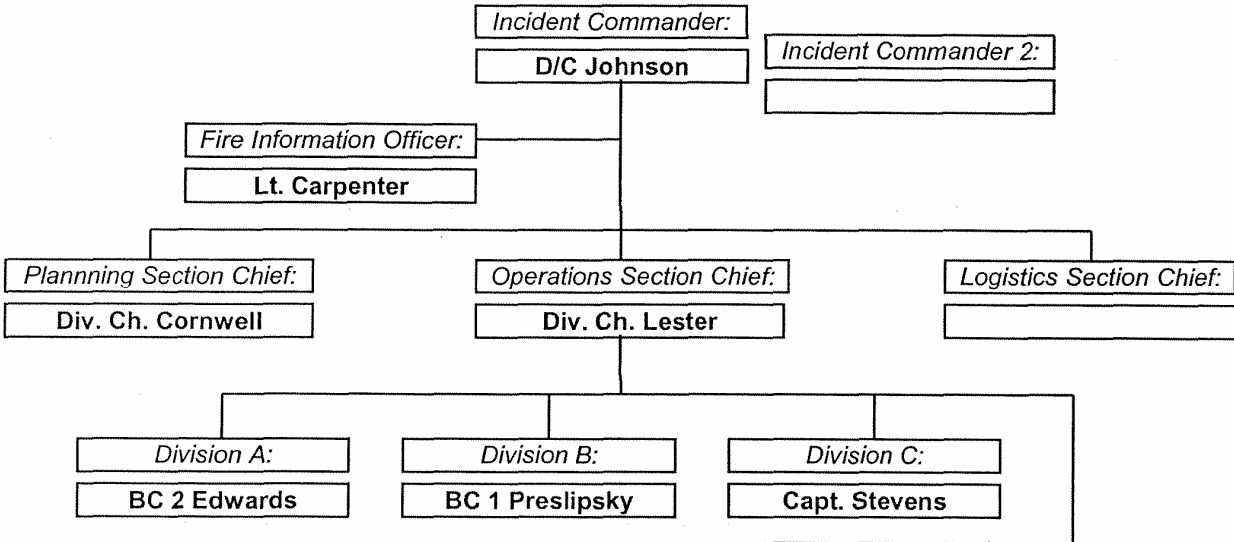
Incident Commander:

D/C Johnson

Incident Commander 2:

Fire Information Officer:

Lt. Carpenter

Plannning Section Chief:

Div. Ch. Cornwell

Operations Section Chief:

Div. Ch. Lester

Logistics Section Chief:

Division A:

BC 2 Edwards

Division B:

BC 1 Preslipsky

Division C:

Capt. Stevens